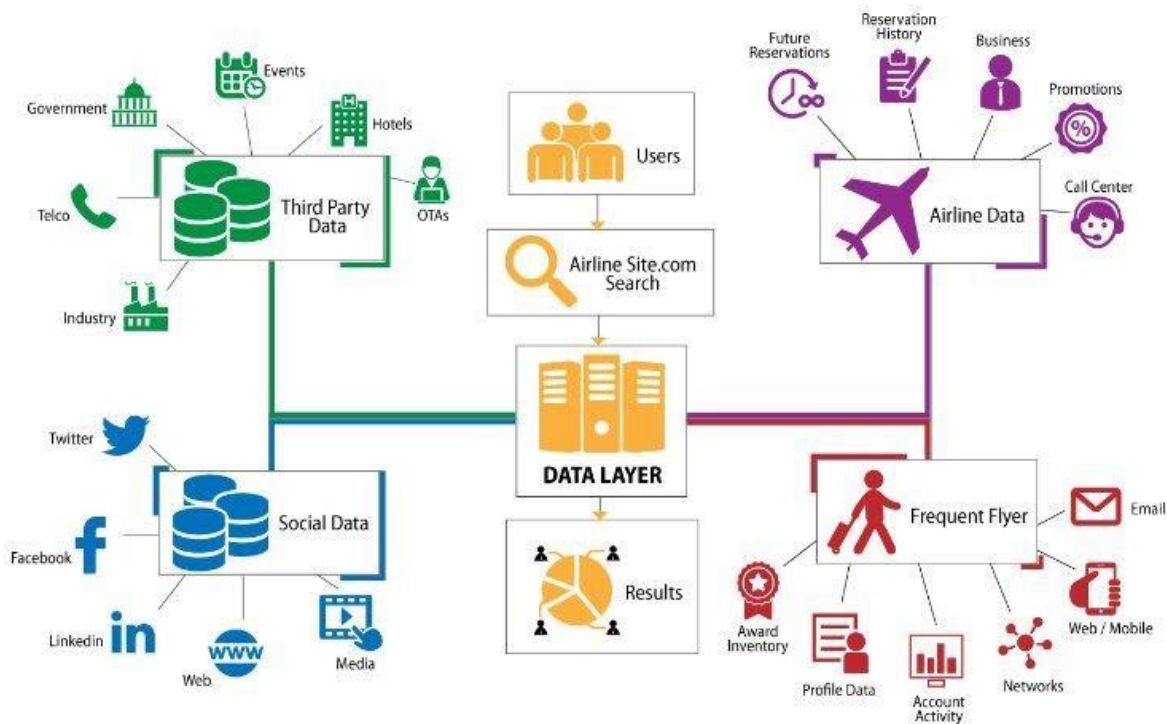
Events
Government
Hotels
Third Party Data
OTAs
Telco
Industry

Users
Airline Site.com Search
DATA LAYER
Results

Future Reservations
Reservation History
Business
Promotions
Call Center
Airline Data

Twitter
Social Data
Facebook
Linkedin
www
Web
Media

Frequent Flyer
Email
Web / Mobile
Award Inventory
Profile Data
Account Activity
Networks